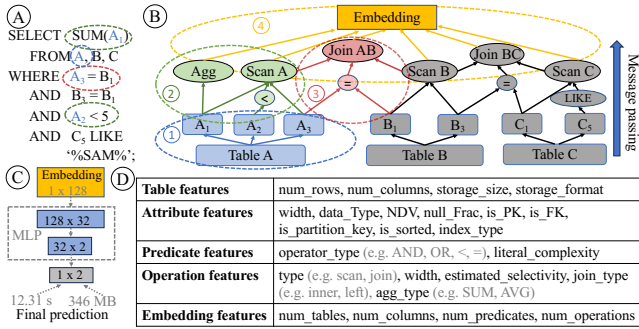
A

SELECT SUM($A_1$)
FROM A, B, C
WHERE $A_2 = B_1$
AND $B_2 = B_3$
AND $A_3 < 5$
AND $C_5$ LIKE '%SAM%';

B

Embedding

4

Join AB

Join BC

Agg

Scan A

Scan B

Scan C

2

3

<

=

=

LIKE

1

$A_1$

$A_2$

$A_3$

$B_1$

$B_3$

$C_1$

$C_5$

Table A

Table B

Table C

Message passing

C

Embedding
1 x 128

MLP

128 x 32

32 x 2

1 x 2

12.31 s

346 MB

Final prediction

D

| Table features | num_rows, num_columns, storage_size, storage_format |
|---|---|
| Attribute features | width, data_Type, NDV, null_Frac, is_PK, is_FK, is_partition_key, is_sorted, index_type |
| Predicate features | operator_type (e.g. AND, OR, <, =), literal_complexity |
| Operation features | type (e.g. scan, join), width, estimated_selectivity, join_type (e.g. inner, left), agg_type (e.g. SUM, AVG) |
| Embedding features | num_tables, num_columns, num_predicates, num_operations |